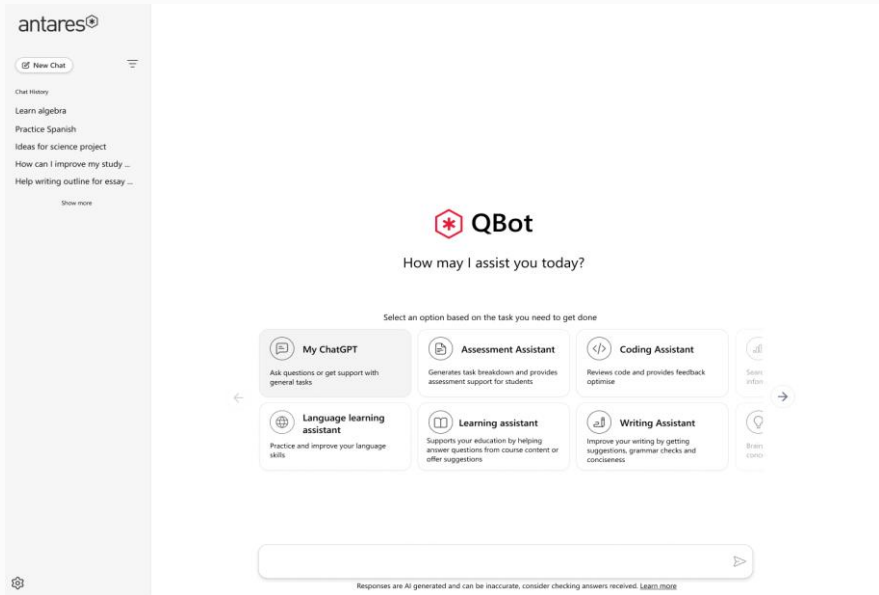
antares

New Chat

Chat History

Learn algebra

Practice Spanish

Ideas for science project

How can I improve my study ...

Help writing outline for essay ...

Show more

QBot

How may I assist you today?

Select an option based on the task you need to get done

My ChatGPT

Ask questions or get support with general tasks

Assessment Assistant

Generates task breakdown and provides assessment support for students

Coding Assistant

Reviews code and provides feedback optimise

Sear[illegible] infor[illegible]

Language learning assistant

Practice and improve your language skills

Learning assistant

Supports your education by helping answer questions from course content or offer suggestions

Writing Assistant

Improve your writing by getting suggestions, grammar checks and conciseness

Brain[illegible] conc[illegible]

Responses are AI generated and can be inaccurate, consider checking answers received. Learn more